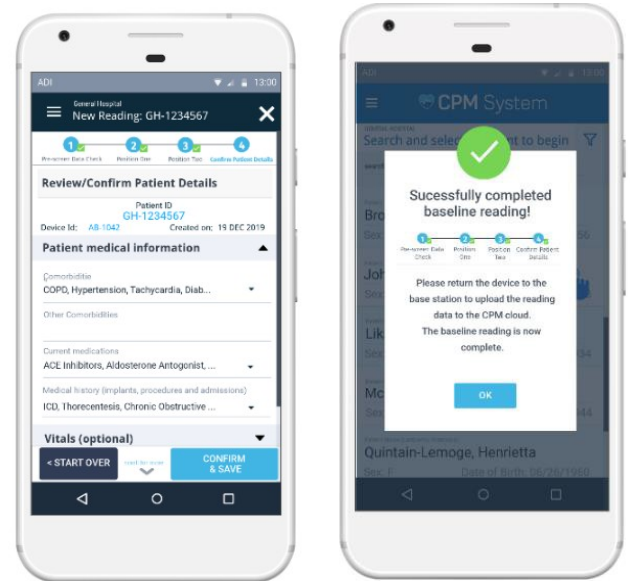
ADI 13:00

General Hospital
New Reading: GH-1234567

1 Pre-screen Data Check 2 Position One 3 Position Two 4 Confirm Patient Details

Review/Confirm Patient Details

Patient ID
GH-1234567
Device Id: AB-1042 Created on: 19 DEC 2019

Patient medical information

Comorbiditie
COPD, Hypertension, Tachycardia, Diab...

Other Comorbidities

Current medications
ACE Inhibitors, Aldosterone Antogonist, ...

Medical history (implants, procedures and admissions)
ICD, Thorecentesis, Chronic Obstructive ...

Vitals (optional)

< START OVER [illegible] CONFIRM & SAVE

ADI 13:00

CPM System

Search and sele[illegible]t to begin

Bro
Joh
Lik
Mc

Quintain-Lemoge, Henrietta
Sex: F Date of Birth: 06/26/1950

Sucessfully completed baseline reading!

1 Pre-screen Data Check 2 Position One 3 Position Two 4 Confirm Patient Details

Please return the device to the base station to upload the reading data to the CPM cloud.
The baseline reading is now complete.

OK